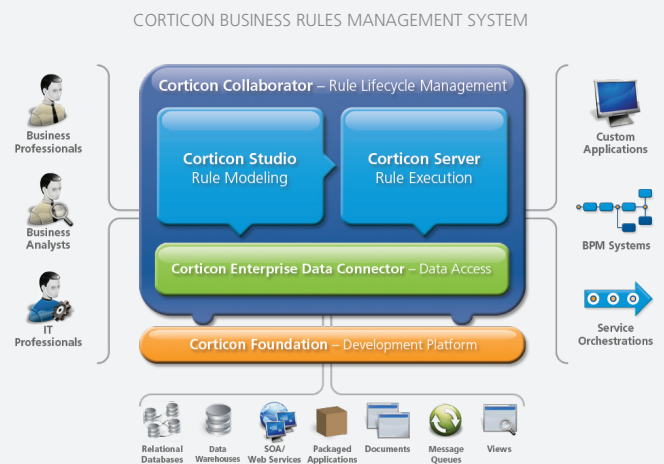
CORTICON BUSINESS RULES MANAGEMENT SYSTEM

Business Professionals

Business Analysts

IT Professionals

Corticon Collaborator – Rule Lifecycle Management

Corticon Studio
Rule Modeling

Corticon Server
Rule Execution

Corticon Enterprise Data Connector – Data Access

Corticon Foundation – Development Platform

Custom Applications

BPM Systems

Service Orchestrations

Relational Databases

Data Warehouses

SOA/ Web Services

Packaged Applications

Documents

Message Queues

Views